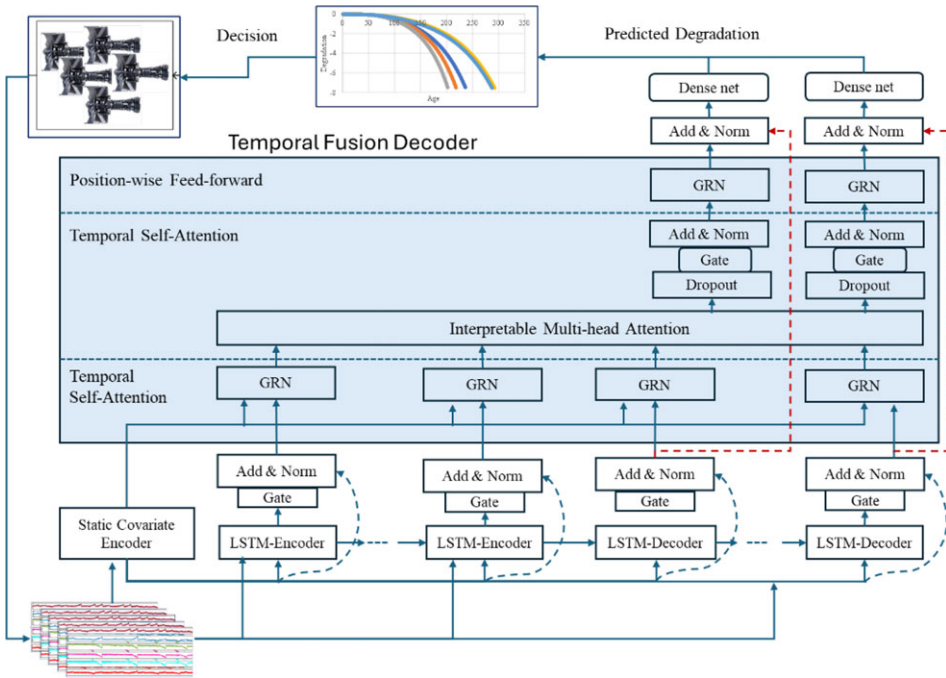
Decision

Predicted Degradation

0 50 100 150 200 250 300 350

0
-1
-2
-3
-4
-5
-6
-7
-8

Degradation

Age

Dense net

Dense net

Add & Norm

Add & Norm

Temporal Fusion Decoder

Position-wise Feed-forward

GRN

GRN

Temporal Self-Attention

Add & Norm

Gate

Dropout

Add & Norm

Gate

Dropout

Interpretable Multi-head Attention

Temporal Self-Attention

GRN

GRN

GRN

GRN

Add & Norm

Gate

Add & Norm

Gate

Add & Norm

Gate

Add & Norm

Gate

Static Covariate Encoder

LSTM-Encoder

LSTM-Encoder

LSTM-Decoder

LSTM-Decoder